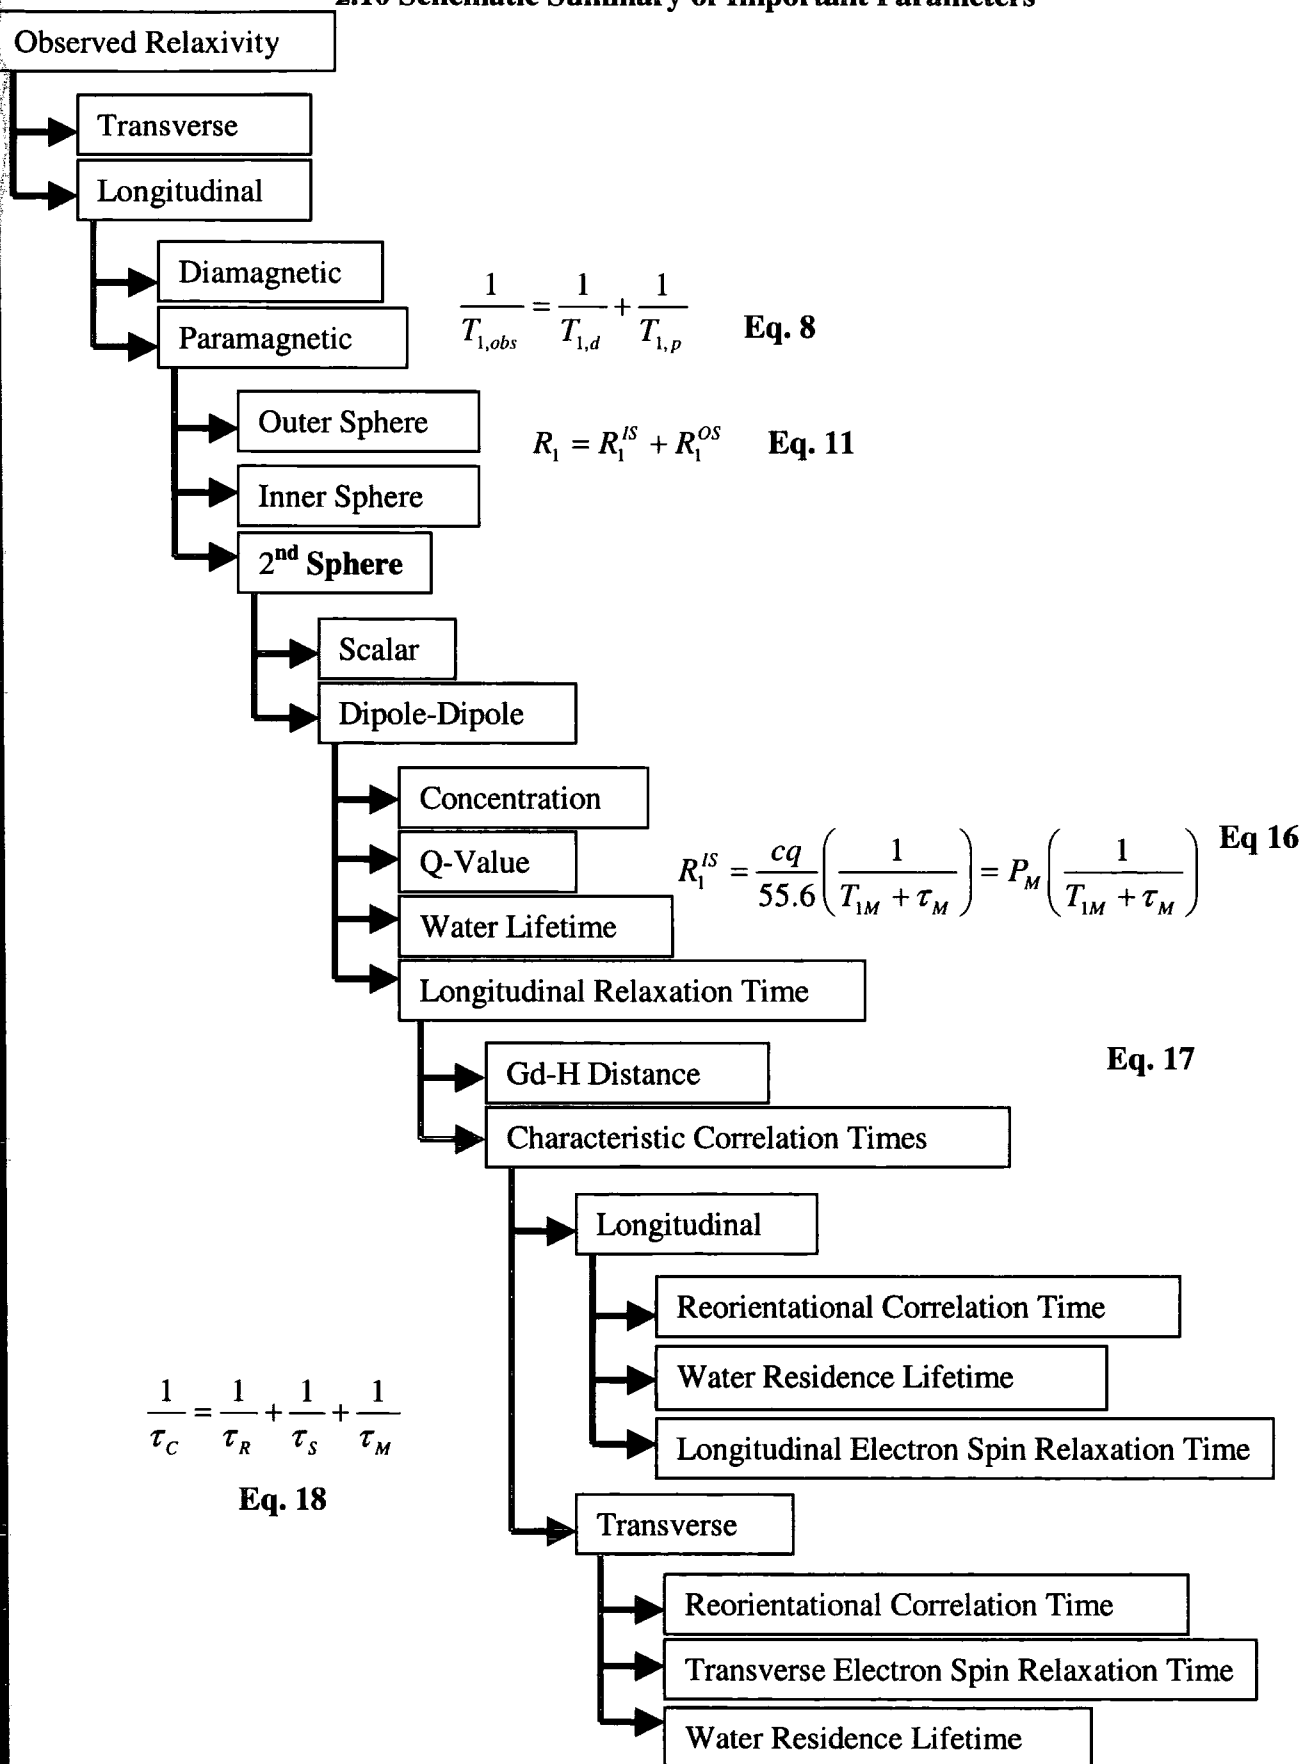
2.10 Schematic Summary of Important Parameters

Observed Relaxivity

Transverse

Longitudinal

Diamagnetic

Paramagnetic

$\frac{1}{T_{1,obs}} = \frac{1}{T_{1,d}} + \frac{1}{T_{1,p}}$ **Eq. 8**

Outer Sphere

$R_1 = R_1^{IS} + R_1^{OS}$ **Eq. 11**

Inner Sphere

2nd Sphere

Scalar

Dipole-Dipole

Concentration

Q-Value

$R_1^{IS} = \frac{cq}{55.6}\left(\frac{1}{T_{1M} + \tau_M}\right) = P_M\left(\frac{1}{T_{1M} + \tau_M}\right)$ **Eq 16**

Water Lifetime

Longitudinal Relaxation Time

Gd-H Distance

**Eq. 17**

Characteristic Correlation Times

Longitudinal

Reorientational Correlation Time

Water Residence Lifetime

Longitudinal Electron Spin Relaxation Time

$\frac{1}{\tau_C} = \frac{1}{\tau_R} + \frac{1}{\tau_S} + \frac{1}{\tau_M}$

**Eq. 18**

Transverse

Reorientational Correlation Time

Transverse Electron Spin Relaxation Time

Water Residence Lifetime